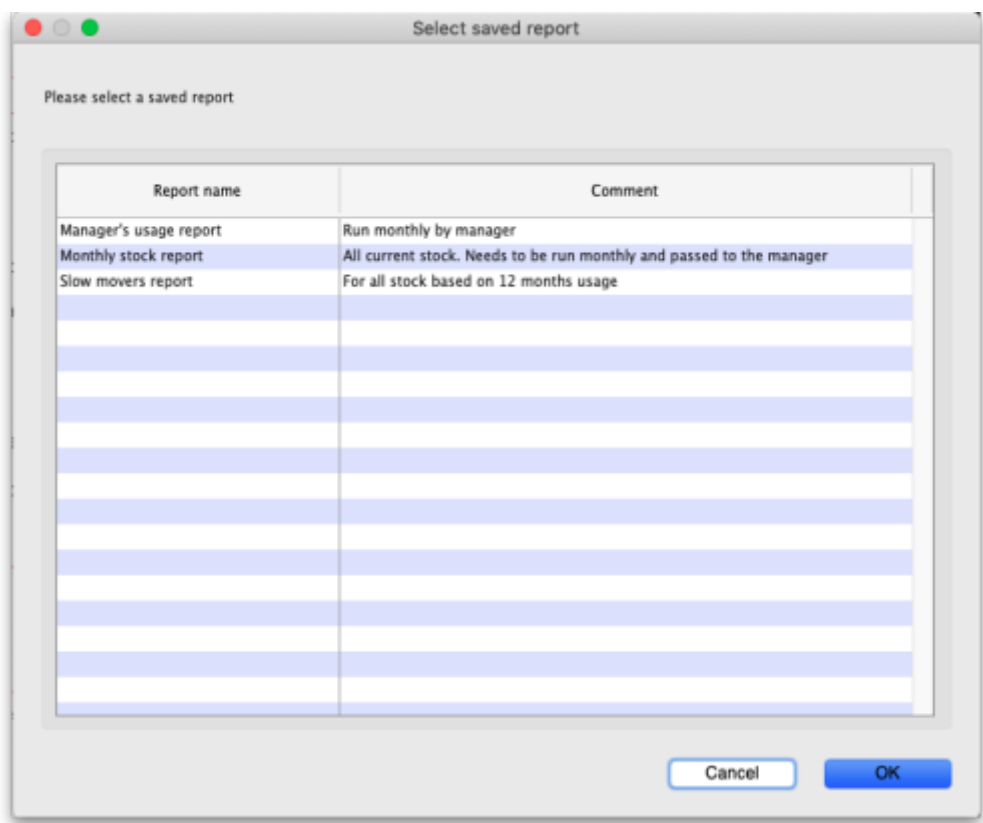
Select saved report

Please select a saved report

| Report name | Comment |
|---|---|
| Manager's usage report | Run monthly by manager |
| Monthly stock report | All current stock. Needs to be run monthly and passed to the manager |
| Slow movers report | For all stock based on 12 months usage |

Cancel

OK